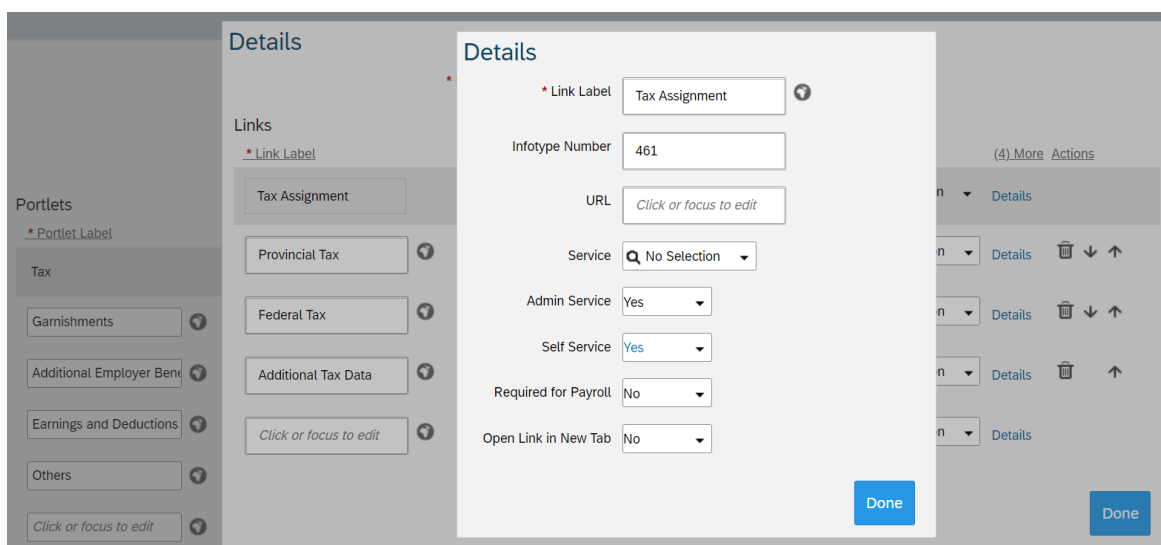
Details

*

Links

* Link Label

Tax Assignment

Provincial Tax

Federal Tax

Additional Tax Data

Click or focus to edit

Portlets

* Portlet Label

Tax

Garnishments

Additional Employer Bene

Earnings and Deductions

Others

Click or focus to edit

(4) More Actions

n Details

n Details

n Details

n Details

n Details

Done

Details

* Link Label Tax Assignment

Infotype Number 461

URL Click or focus to edit

Service No Selection

Admin Service Yes

Self Service Yes

Required for Payroll No

Open Link in New Tab No

Done